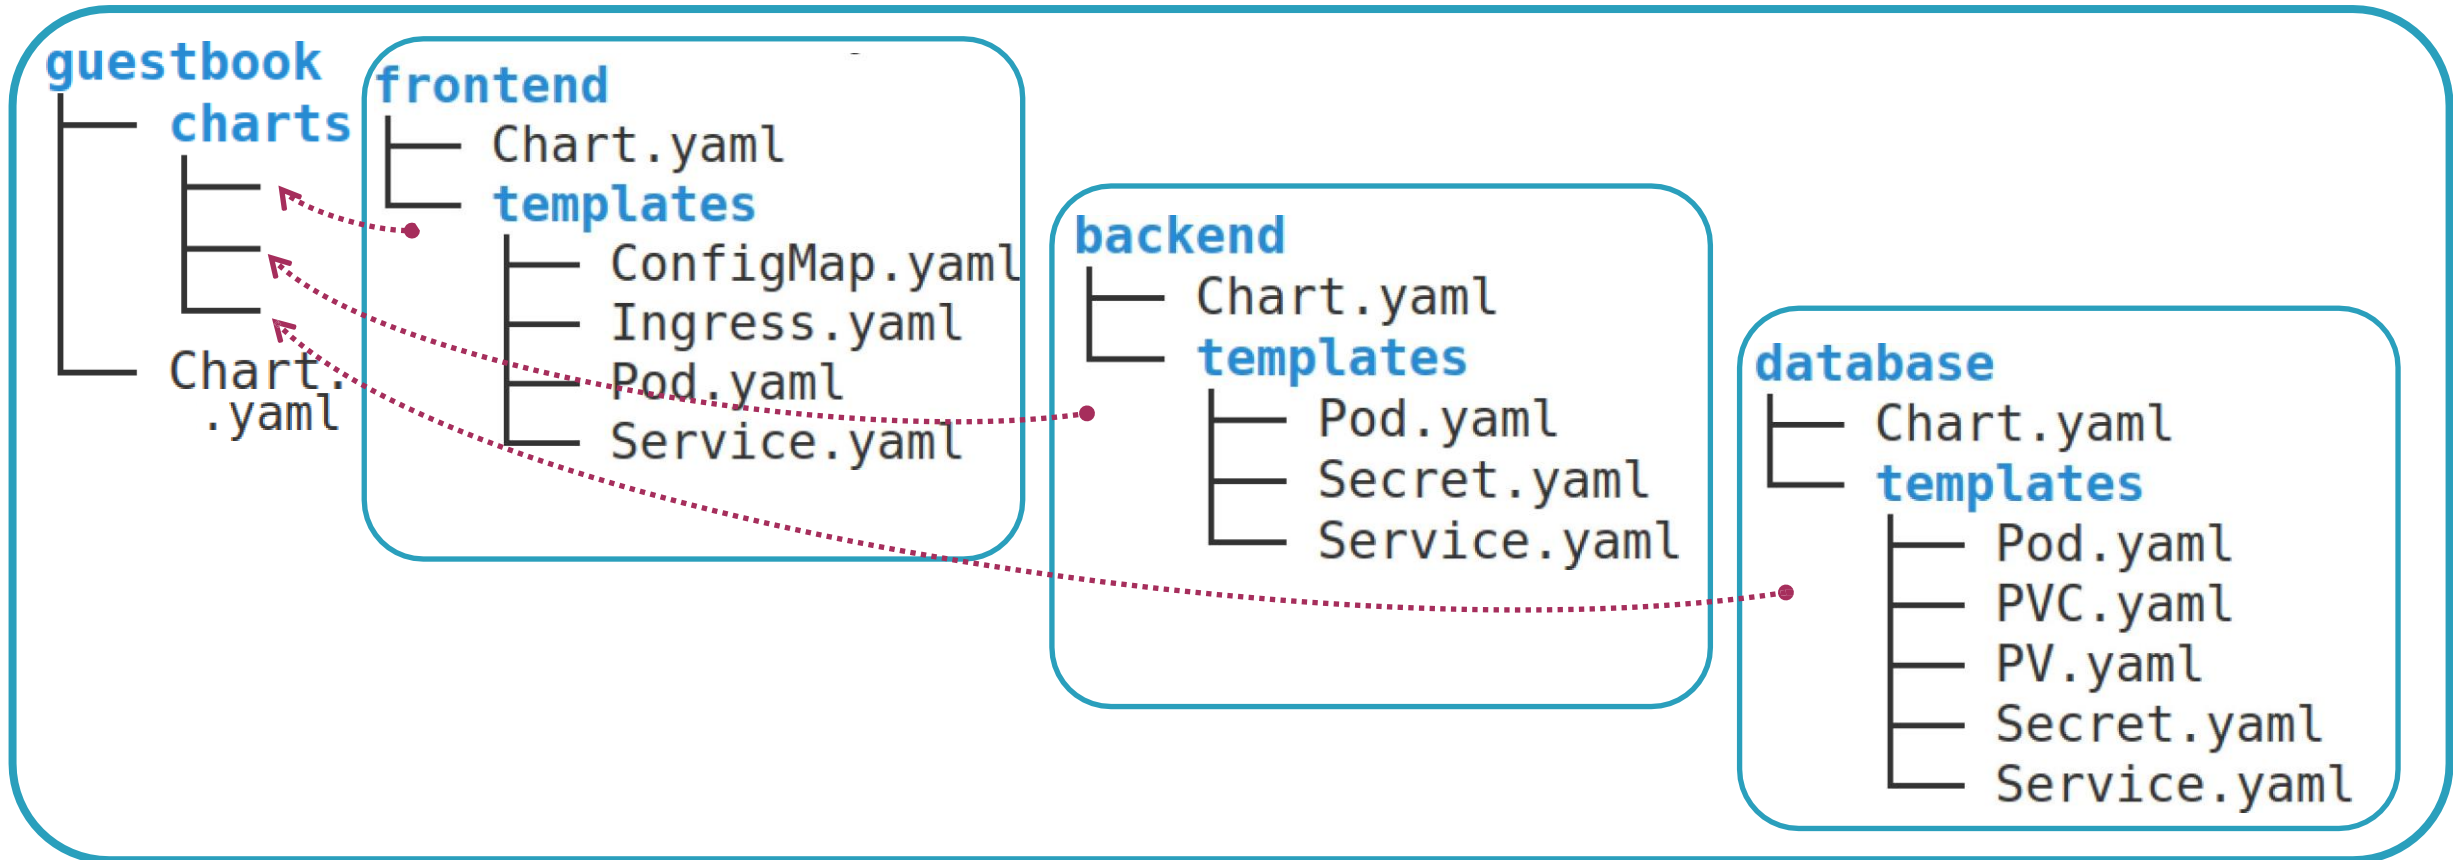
guestbook
├── charts
│   ├──
│   ├──
│   └──
└── Chart.yaml

frontend
├── Chart.yaml
└── templates
    ├── ConfigMap.yaml
    ├── Ingress.yaml
    ├── Pod.yaml
    └── Service.yaml

backend
├── Chart.yaml
└── templates
    ├── Pod.yaml
    ├── Secret.yaml
    └── Service.yaml

database
├── Chart.yaml
└── templates
    ├── Pod.yaml
    ├── PVC.yaml
    ├── PV.yaml
    ├── Secret.yaml
    └── Service.yaml